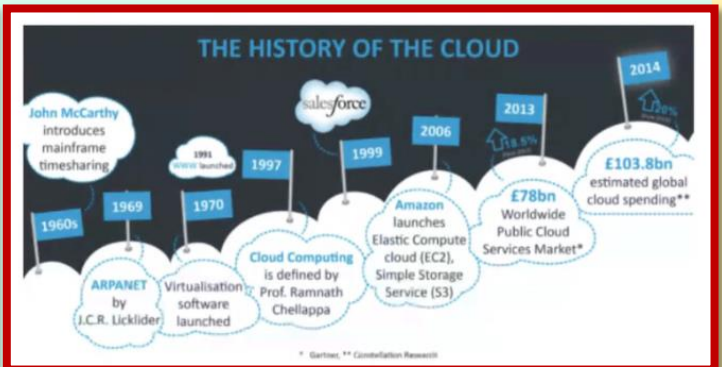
THE HISTORY OF THE CLOUD

John McCarthy introduces mainframe timesharing

1960s

1969

ARPANET by J.C.R. Licklider

1991 WWW launched

1970

Virtualisation software launched

1997

Cloud Computing is defined by Prof. Ramnath Chellappa

salesforce

1999

2006

Amazon launches Elastic Compute cloud (EC2), Simple Storage Service (S3)

2013

18.5% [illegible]

£78bn Worldwide Public Cloud Services Market*

2014

20% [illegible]

£103.8bn estimated global cloud spending**

* Gartner, ** Constellation Research